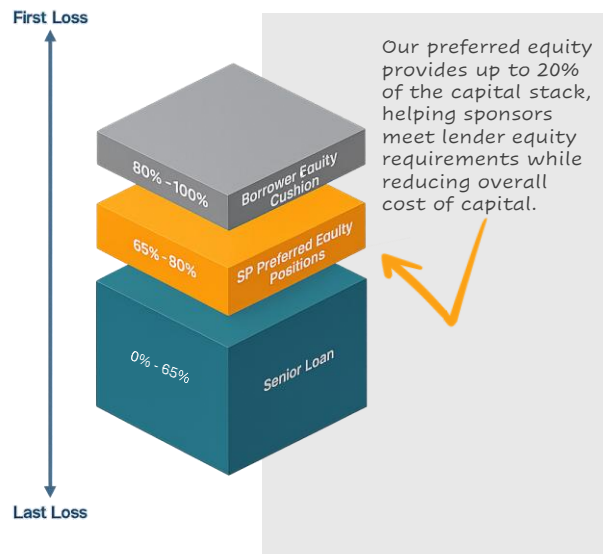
First Loss

Last Loss

80% - 100%

Borrower Equity Cushion

65% - 80%

SP Preferred Equity Positions

0% - 65%

Senior Loan

Our preferred equity provides up to 20% of the capital stack, helping sponsors meet lender equity requirements while reducing overall cost of capital.